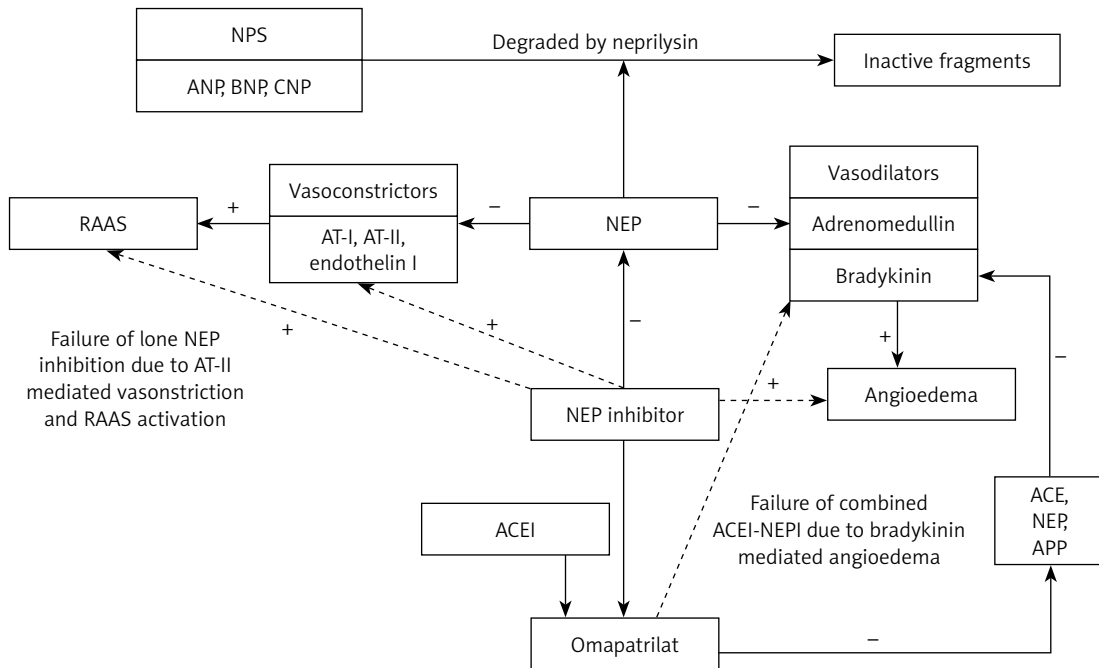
NPS

ANP, BNP, CNP

Degraded by neprilysin

Inactive fragments

RAAS

+

Vasoconstrictors

AT-I, AT-II, endothelin I

–

NEP

–

Vasodilators

Adrenomedullin

Bradykinin

+

–

+

Failure of lone NEP inhibition due to AT-II mediated vasonstriction and RAAS activation

+

Angioedema

–

NEP inhibitor

+

ACEI

Failure of combined ACEI-NEPI due to bradykinin mediated angioedema

ACE, NEP, APP

Omapatrilat

–